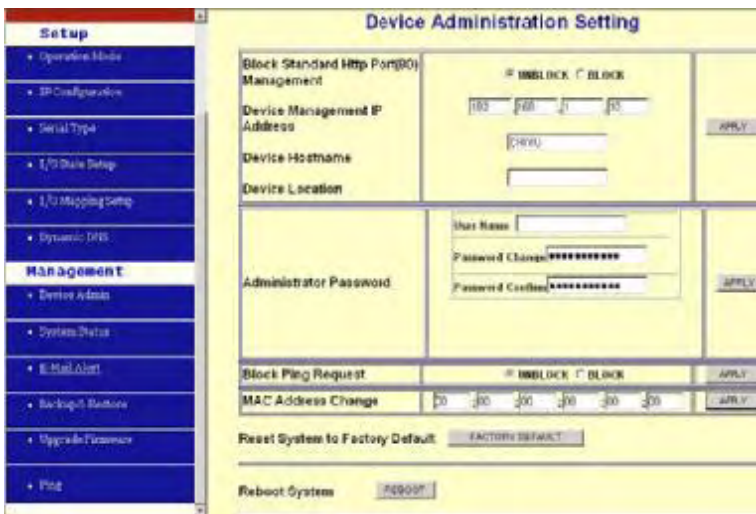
Setup

• Operation Mode

• IP Configuration

• Serial Type

• I/O State Setup

• I/O Mapping Setup

• Dynamic DNS

Management

• Device Admin

• System Status

• E-Mail Alert

• Backup & Restore

• Upgrade Firmware

• Ping

Device Administration Setting

| | | |
|---|---|---|
| Block Standard Http Port(80) Management | UNBLOCK BLOCK | APPLY |
| Device Management IP Address | 192 . 168 . 1 . 10 | |
| Device Hostname | DEVICE | |
| Device Location | | |
| Administrator Password | User Name / Password Change •••••••••••• / Password Confirm •••••••••••• | APPLY |
| Block Ping Request | UNBLOCK BLOCK | APPLY |
| MAC Address Change | 00 : 00 : 00 : 00 : 00 : 00 | APPLY |

Reset System to Factory Default FACTORY DEFAULT

Reboot System REBOOT